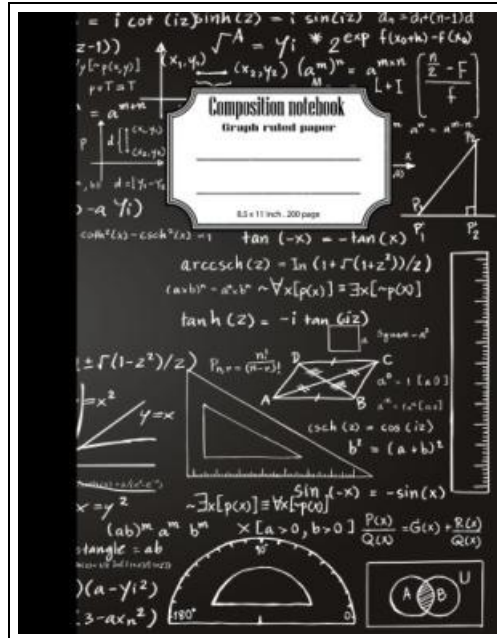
Composition notebook

Graph ruled paper

8.5 x 11 inch , 200 page

$= i \cot(iz) \sinh(z) = i \sin(iz)$ $a_n = a_1 + (n-1)d$

$z-1))$ $\sqrt{A} = Yi * 2^{\exp}$ $f(x_0+h) - f(x_0)$

$(x_1, y_1)$ $(x_2, y_2)$ $(a^m)^n = a^{m \cdot n}$ $L + I$ $\left[\frac{\frac{n}{2} - F}{f}\right]$

$p_0 T = T$

$= a^{m \cdot n}$

$a^m = a^{m-n}$

$-a\ Yi)$

$P_1$ $P_2$

$\tan(-x) = -\tan(x)$

$\operatorname{arccsch}(z) = \ln(1 + \sqrt{(1+z^2)}/z)$

$(a \times b)^n = a^n \times b^n$ $\sim \forall x[p(x)] \equiv \exists x[\sim p(x)]$

$\tanh(z) = -i \tan(iz)$

$\pm\sqrt{(1-z^2)}/z)$ $P_n = \frac{n!}{(n-r)!}$

D C

A B

$a^0 = 1\ (a \neq 0)$

$x^2$ $y = x$

$\operatorname{csch}(z) = \cos(iz)$

$b^2 = (a+b)^2$

$x = y^2$

$\sim\exists x[p(x)] \equiv \forall x[\sim p(x)]$ $\sin(-x) = -\sin(x)$

$(ab)^m = a^m b^m$ $\times [a > 0, b > 0]$ $\frac{P(x)}{Q(x)} = G(x) + \frac{R(x)}{Q(x)}$

$tangle = ab$

$)(a - yi^2)$

$3 - ax_n^2)$

180° 90° 0

A B U